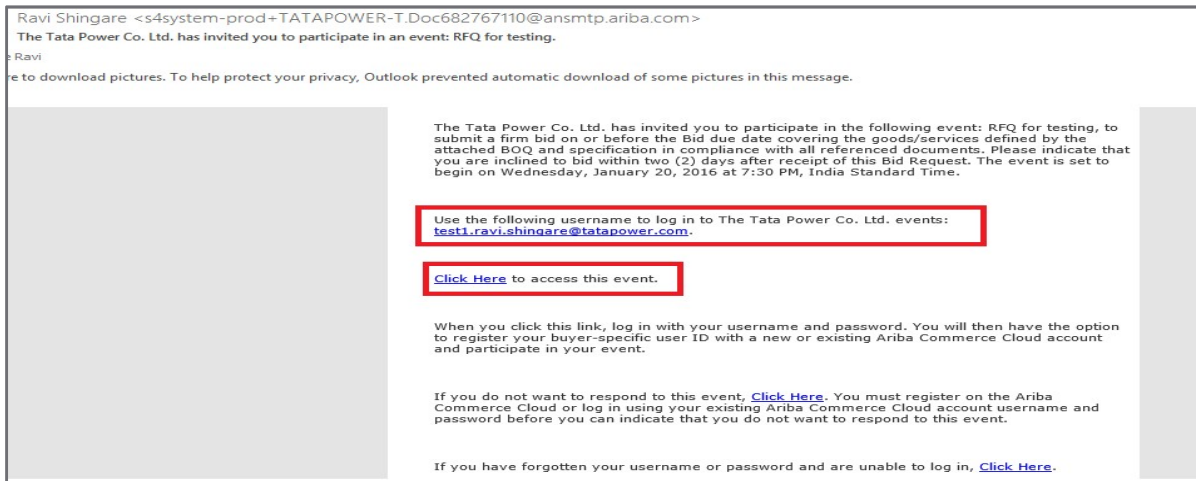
Ravi Shingare <s4system-prod+TATAPOWER-T.Doc682767110@ansmtp.ariba.com>
The Tata Power Co. Ltd. has invited you to participate in an event: RFQ for testing.

e Ravi

re to download pictures. To help protect your privacy, Outlook prevented automatic download of some pictures in this message.

The Tata Power Co. Ltd. has invited you to participate in the following event: RFQ for testing, to submit a firm bid on or before the Bid due date covering the goods/services defined by the attached BOQ and specification in compliance with all referenced documents. Please indicate that you are inclined to bid within two (2) days after receipt of this Bid Request. The event is set to begin on Wednesday, January 20, 2016 at 7:30 PM, India Standard Time.

Use the following username to log in to The Tata Power Co. Ltd. events: test1.ravi.shingare@tatapower.com.

Click Here to access this event.

When you click this link, log in with your username and password. You will then have the option to register your buyer-specific user ID with a new or existing Ariba Commerce Cloud account and participate in your event.

If you do not want to respond to this event, Click Here. You must register on the Ariba Commerce Cloud or log in using your existing Ariba Commerce Cloud account username and password before you can indicate that you do not want to respond to this event.

If you have forgotten your username or password and are unable to log in, Click Here.